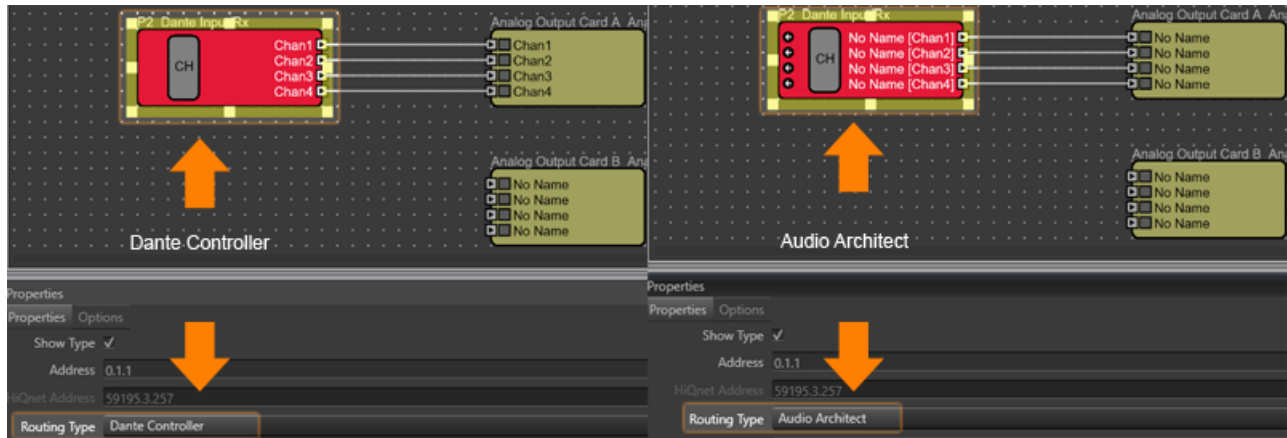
P2 Dante Input Rx

CH

Chan1
Chan2
Chan3
Chan4

Analog Output Card A Ana

Chan1
Chan2
Chan3
Chan4

Analog Output Card B Ana

No Name
No Name
No Name
No Name

Dante Controller

Properties

Properties Options

Show Type ✓

Address 0.1.1

HiQnet Address 59195.3.257

Routing Type Dante Controller

P2 Dante Input Rx

CH

No Name [Chan1]
No Name [Chan2]
No Name [Chan3]
No Name [Chan4]

Analog Output Card A Ana

No Name
No Name
No Name
No Name

Analog Output Card B Ana

No Name
No Name
No Name
No Name

Audio Architect

Properties

Properties Options

Show Type ✓

Address 0.1.1

HiQnet Address 59195.3.257

Routing Type Audio Architect